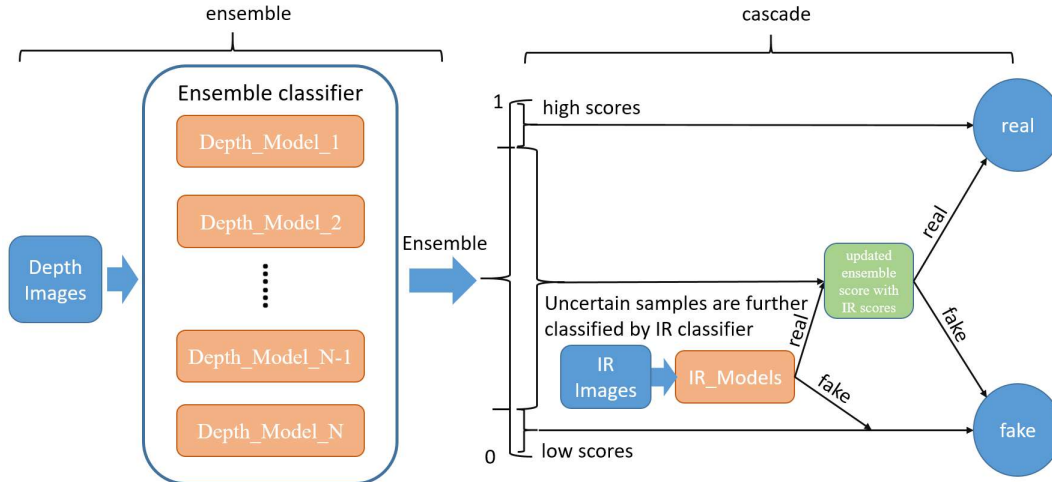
ensemble

cascade

Ensemble classifier

Depth_Model_1

Depth_Model_2

Depth Images

......

Depth_Model_N-1

Depth_Model_N

Ensemble

1

high scores

real

updated ensemble score with IR scores

real

Uncertain samples are further classified by IR classifier

real

fake

IR Images

IR_Models

fake

fake

0

low scores

fake